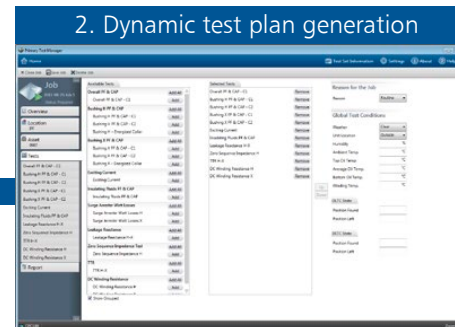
2. Dynamic test plan generation

Megger TestManager

Home

Test Set Information | Settings | About | Help

Job

Overview

Location

Asset

Tests

Report

Available Tests

Overall PF & CAP

Bushing C1 PF & CAP

Bushing C2 PF & CAP

Exciting Current

Insulating Fluids PF & CAP

Surge Arrester Watt Losses

Leakage Reactance

Zero Sequence Impedance Test

TTR

DC Winding Resistance

Show Grouped

Selected Tests

Overall PF & CAP - C1

Overall PF & CAP - C2

Bushing C1 PF & CAP

Exciting Current

Insulating Fluids PF & CAP

Leakage Reactance

Zero Sequence Impedance

TTR

DC Winding Resistance

Remove

Reason for the Job

Reason

Baseline

Global Test Conditions

Weather

Clear

Unit Location

Outside

Humidity

Ambient Temp

Top Oil Temp

Average Oil Temp

Bottom Oil Temp

Winding Temp

Position Found

Position Left

Add